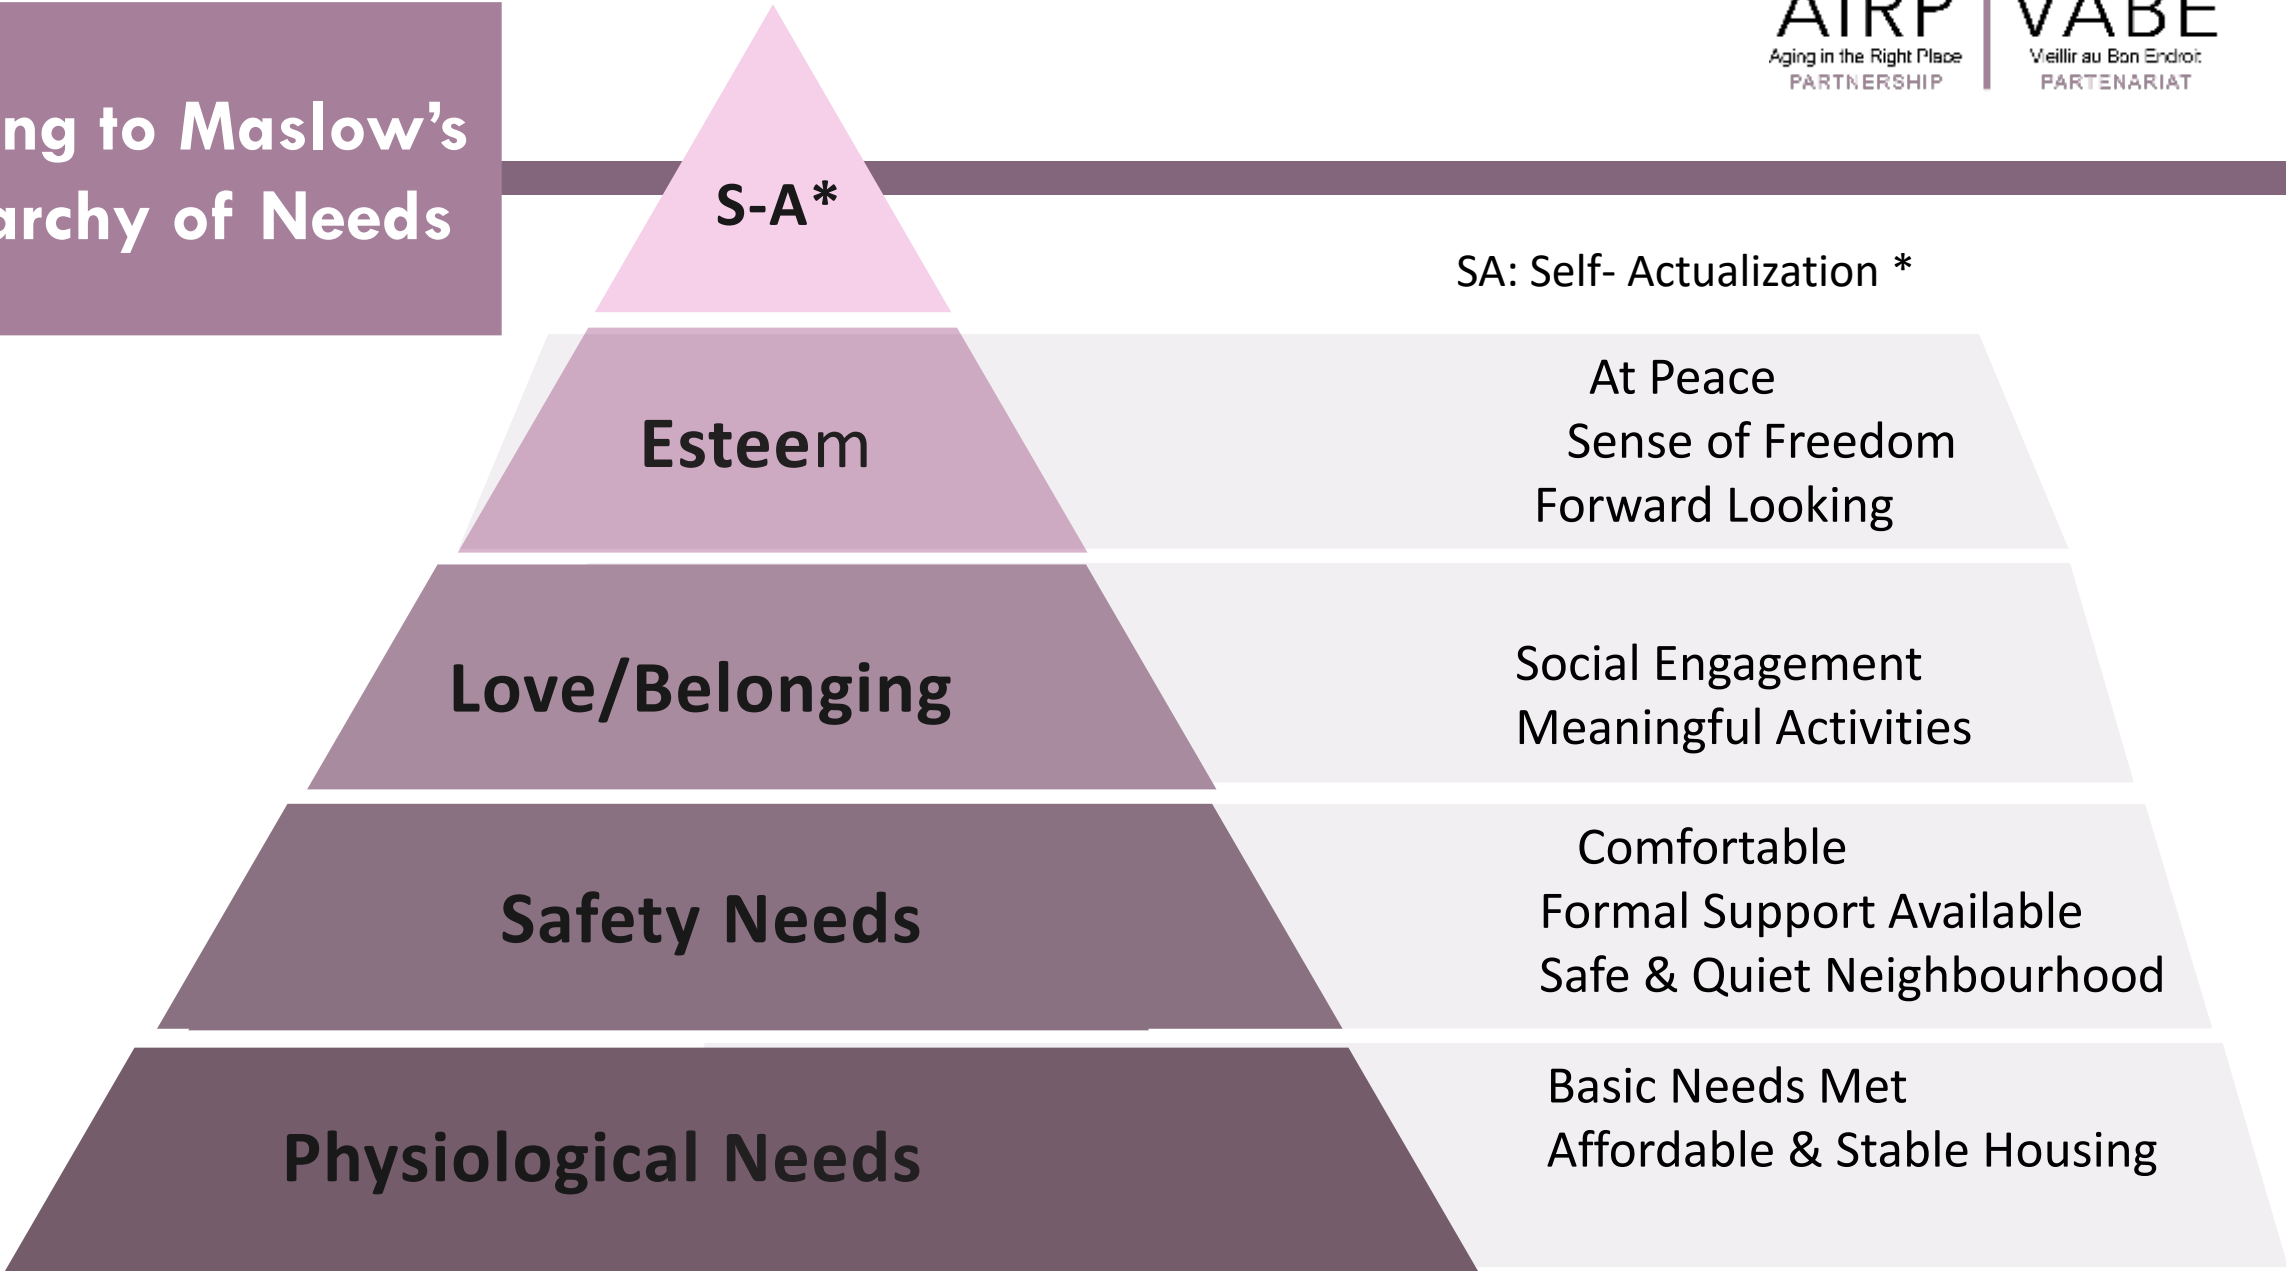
ng to Maslow's
archy of Needs

AIRP
Aging in the Right Place
PARTNERSHIP

VABE
Veillir au Bon Endroit
PARTENARIAT

S-A*

SA: Self- Actualization *

Esteem

At Peace
Sense of Freedom
Forward Looking

Love/Belonging

Social Engagement
Meaningful Activities

Safety Needs

Comfortable
Formal Support Available
Safe & Quiet Neighbourhood

Physiological Needs

Basic Needs Met
Affordable & Stable Housing